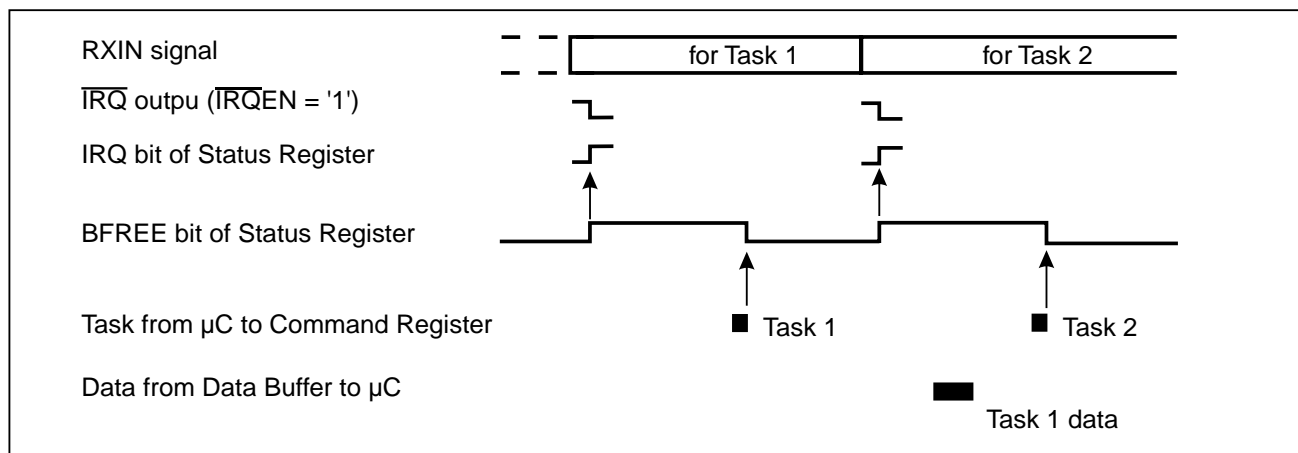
RXIN signal

for Task 1

for Task 2

$\overline{\text{IRQ}}$ outpu ($\overline{\text{IRQ}}$EN = '1')

IRQ bit of Status Register

BFREE bit of Status Register

Task from µC to Command Register

Task 1

Task 2

Data from Data Buffer to µC

Task 1 data